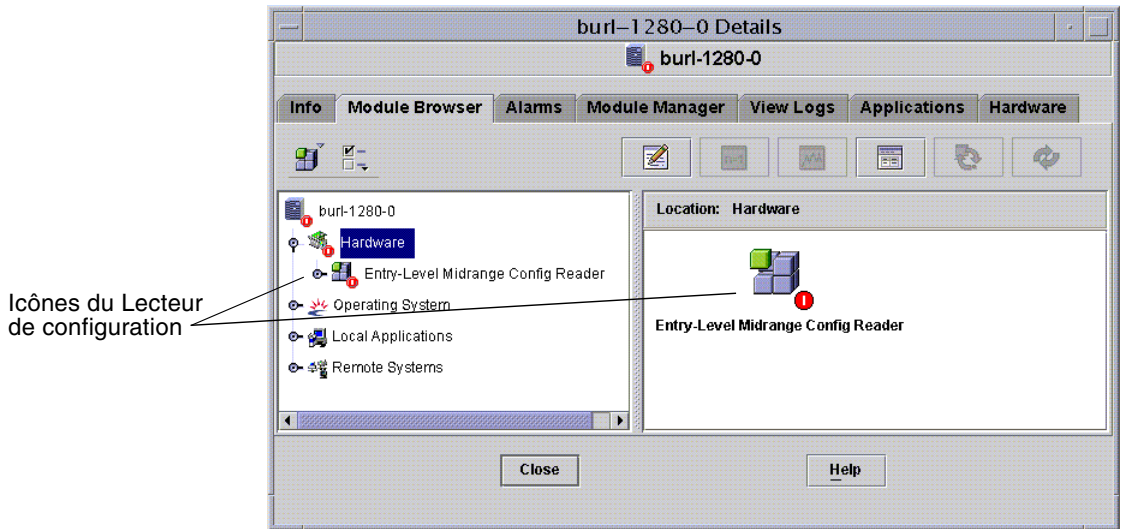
burl–1280–0 Details

burl-1280-0

Info | Module Browser | Alarms | Module Manager | View Logs | Applications | Hardware

burl-1280-0
Hardware
Entry-Level Midrange Config Reader
Operating System
Local Applications
Remote Systems

Location: Hardware

Entry-Level Midrange Config Reader

Close

Help

Icônes du Lecteur de configuration